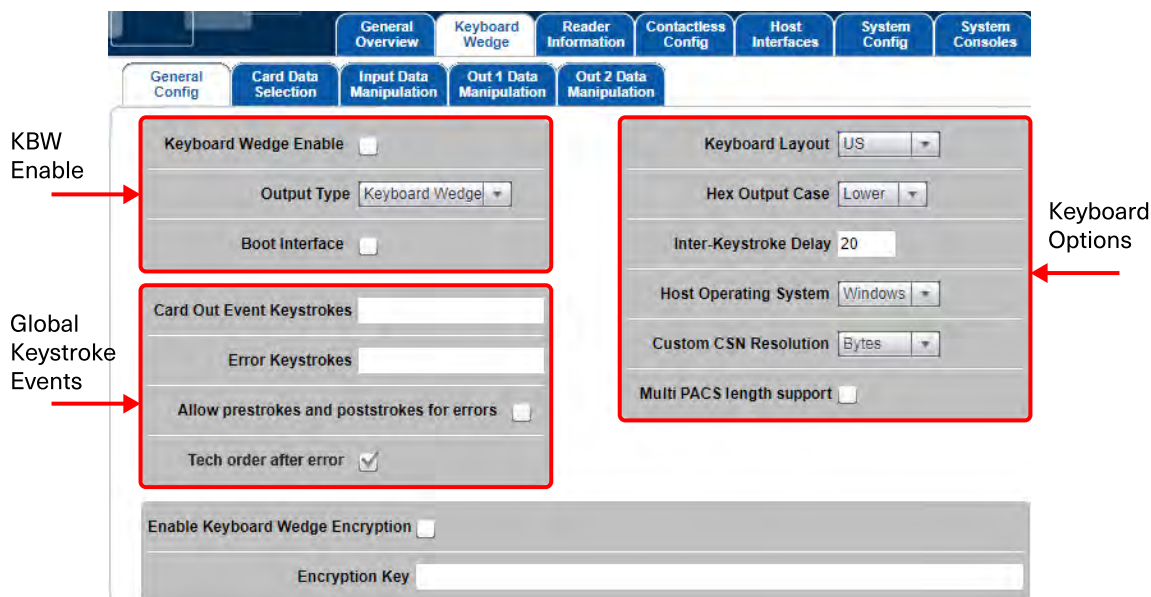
General Overview | Keyboard Wedge | Reader Information | Contactless Config | Host Interfaces | System Config | System Consoles

General Config | Card Data Selection | Input Data Manipulation | Out 1 Data Manipulation | Out 2 Data Manipulation

KBW Enable

Keyboard Wedge Enable

Output Type Keyboard Wedge

Boot Interface

Global Keystroke Events

Card Out Event Keystrokes

Error Keystrokes

Allow prestrokes and poststrokes for errors

Tech order after error

Keyboard Layout US

Hex Output Case Lower

Inter-Keystroke Delay 20

Host Operating System Windows

Custom CSN Resolution Bytes

Multi PACS length support

Keyboard Options

Enable Keyboard Wedge Encryption

Encryption Key